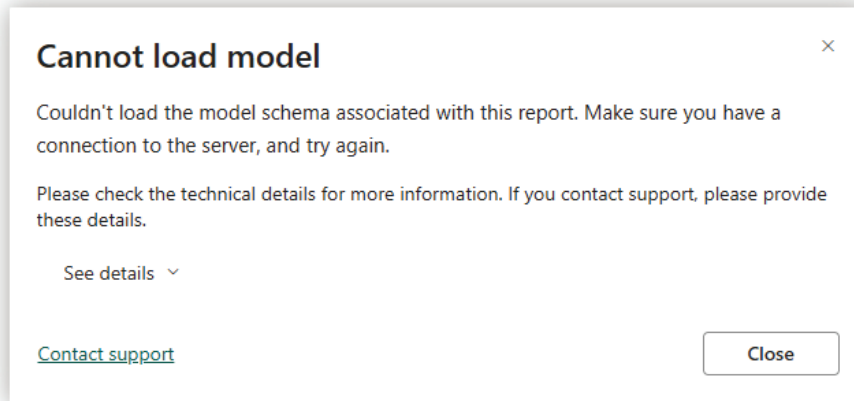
Cannot load model

×

Couldn't load the model schema associated with this report. Make sure you have a connection to the server, and try again.

Please check the technical details for more information. If you contact support, please provide these details.

See details ˅

Contact support

Close